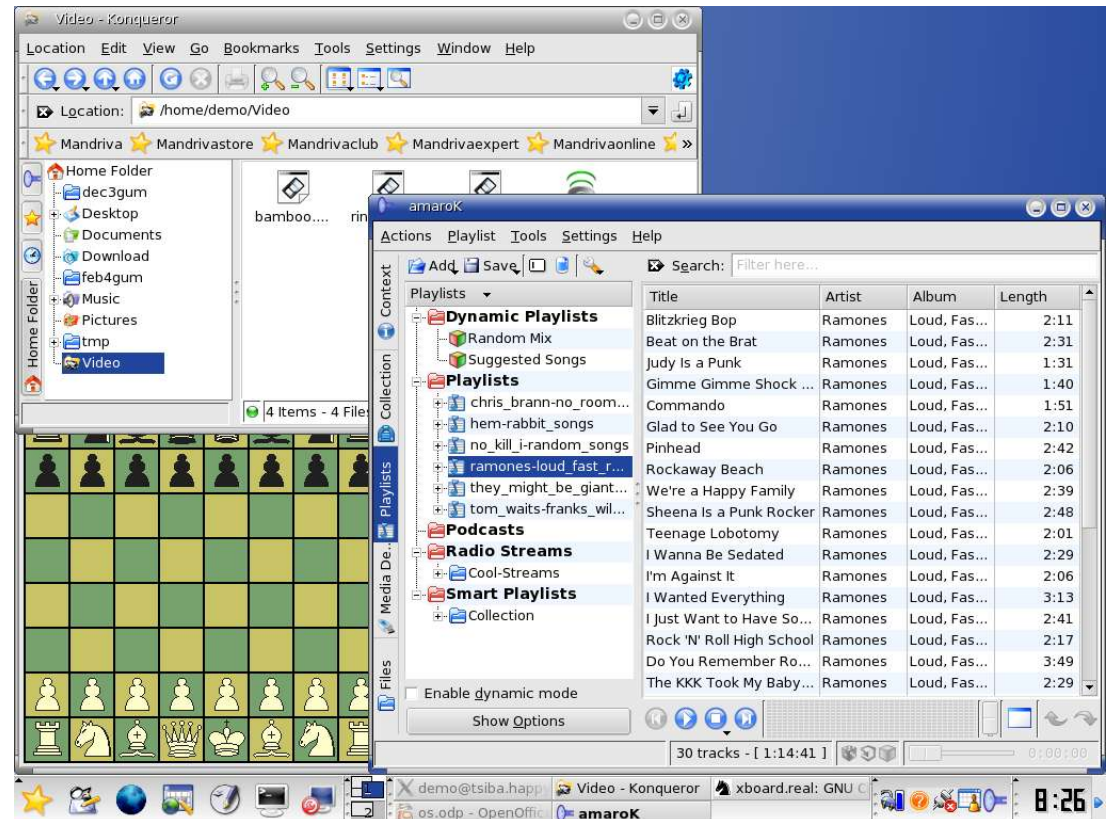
Video - Konqueror

Location Edit View Go Bookmarks Tools Settings Window Help

Location: /home/demo/Video

Mandriva Mandrivastore Mandrivaclub Mandrivaexpert Mandrivaonline »

Home Folder
dec3gum
Desktop
Documents
Download
feb4gum
Music
Pictures
tmp
Video

Home Folder

bamboo.... rin

4 Items - 4 File

amaroK

Actions Playlist Tools Settings Help

Add Save

Search: Filter here...

Context
Collection
Playlists
Media De...
Files

Playlists
Dynamic Playlists
Random Mix
Suggested Songs
Playlists
chris_brann-no_room...
hem-rabbit_songs
no_kill_i-random_songs
ramones-loud_fast_r...
they_might_be_giant...
tom_waits-franks_wil...
Podcasts
Radio Streams
Cool-Streams
Smart Playlists
Collection

Enable dynamic mode

Show Options

| Title | Artist | Album | Length |
|---|---|---|---|
| Blitzkrieg Bop | Ramones | Loud, Fas... | 2:11 |
| Beat on the Brat | Ramones | Loud, Fas... | 2:31 |
| Judy Is a Punk | Ramones | Loud, Fas... | 1:31 |
| Gimme Gimme Shock ... | Ramones | Loud, Fas... | 1:40 |
| Commando | Ramones | Loud, Fas... | 1:51 |
| Glad to See You Go | Ramones | Loud, Fas... | 2:10 |
| Pinhead | Ramones | Loud, Fas... | 2:42 |
| Rockaway Beach | Ramones | Loud, Fas... | 2:06 |
| We're a Happy Family | Ramones | Loud, Fas... | 2:39 |
| Sheena Is a Punk Rocker | Ramones | Loud, Fas... | 2:48 |
| Teenage Lobotomy | Ramones | Loud, Fas... | 2:01 |
| I Wanna Be Sedated | Ramones | Loud, Fas... | 2:29 |
| I'm Against It | Ramones | Loud, Fas... | 2:06 |
| I Wanted Everything | Ramones | Loud, Fas... | 3:13 |
| I Just Want to Have So... | Ramones | Loud, Fas... | 2:41 |
| Rock 'N' Roll High School | Ramones | Loud, Fas... | 2:17 |
| Do You Remember Ro... | Ramones | Loud, Fas... | 3:49 |
| The KKK Took My Baby... | Ramones | Loud, Fas... | 2:29 |

30 tracks - [ 1:14:41 ]

0:00:00

demo@tsiba.happ
Video - Konqueror
xboard.real: GNU C
os.odp - OpenOffic
amaroK

8:26